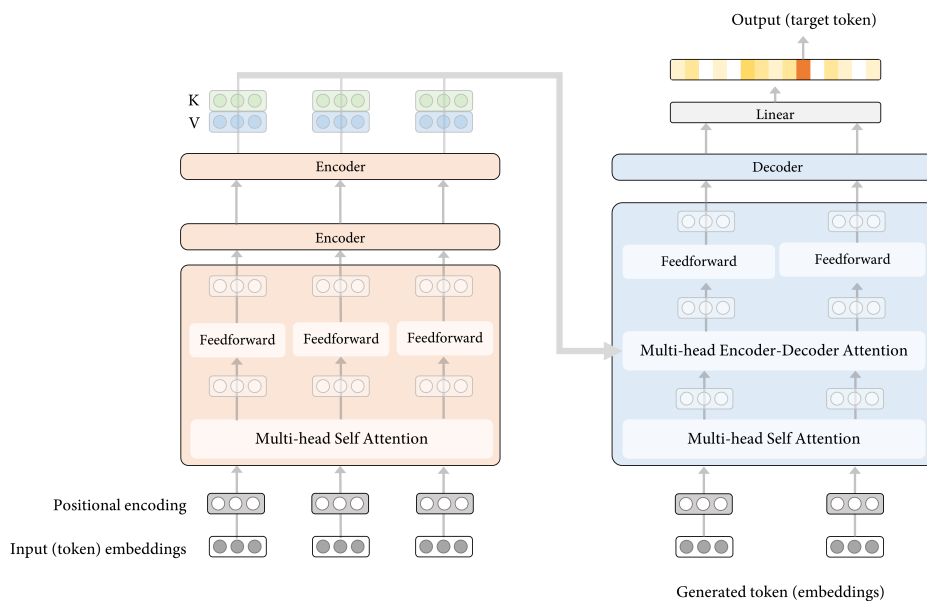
Output (target token)

Linear

K
V

Encoder

Encoder

Feedforward
Feedforward
Feedforward

Multi-head Self Attention

Positional encoding

Input (token) embeddings

Decoder

Feedforward
Feedforward

Multi-head Encoder-Decoder Attention

Multi-head Self Attention

Generated token (embeddings)